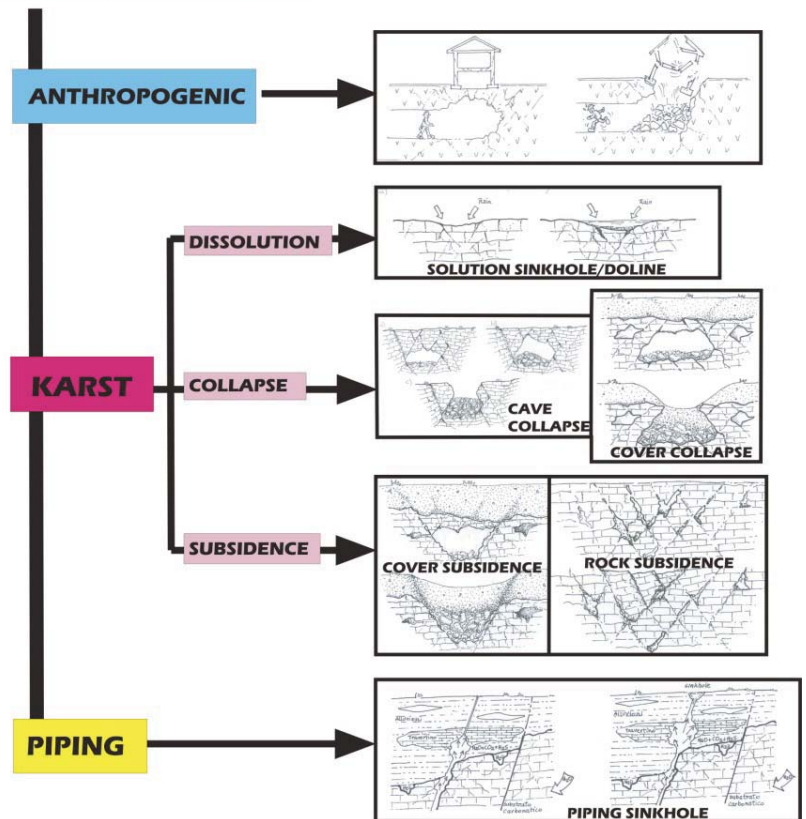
ANTHROPOGENIC

DISSOLUTION

Rain

Rain

SOLUTION SINKHOLE/DOLINE

KARST

COLLAPSE

CAVE COLLAPSE

COVER COLLAPSE

SUBSIDENCE

COVER SUBSIDENCE

ROCK SUBSIDENCE

PIPING

sinkhole

Alluvium

Alluvium

travertine

travertine

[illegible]

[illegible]

PIPING SINKHOLE